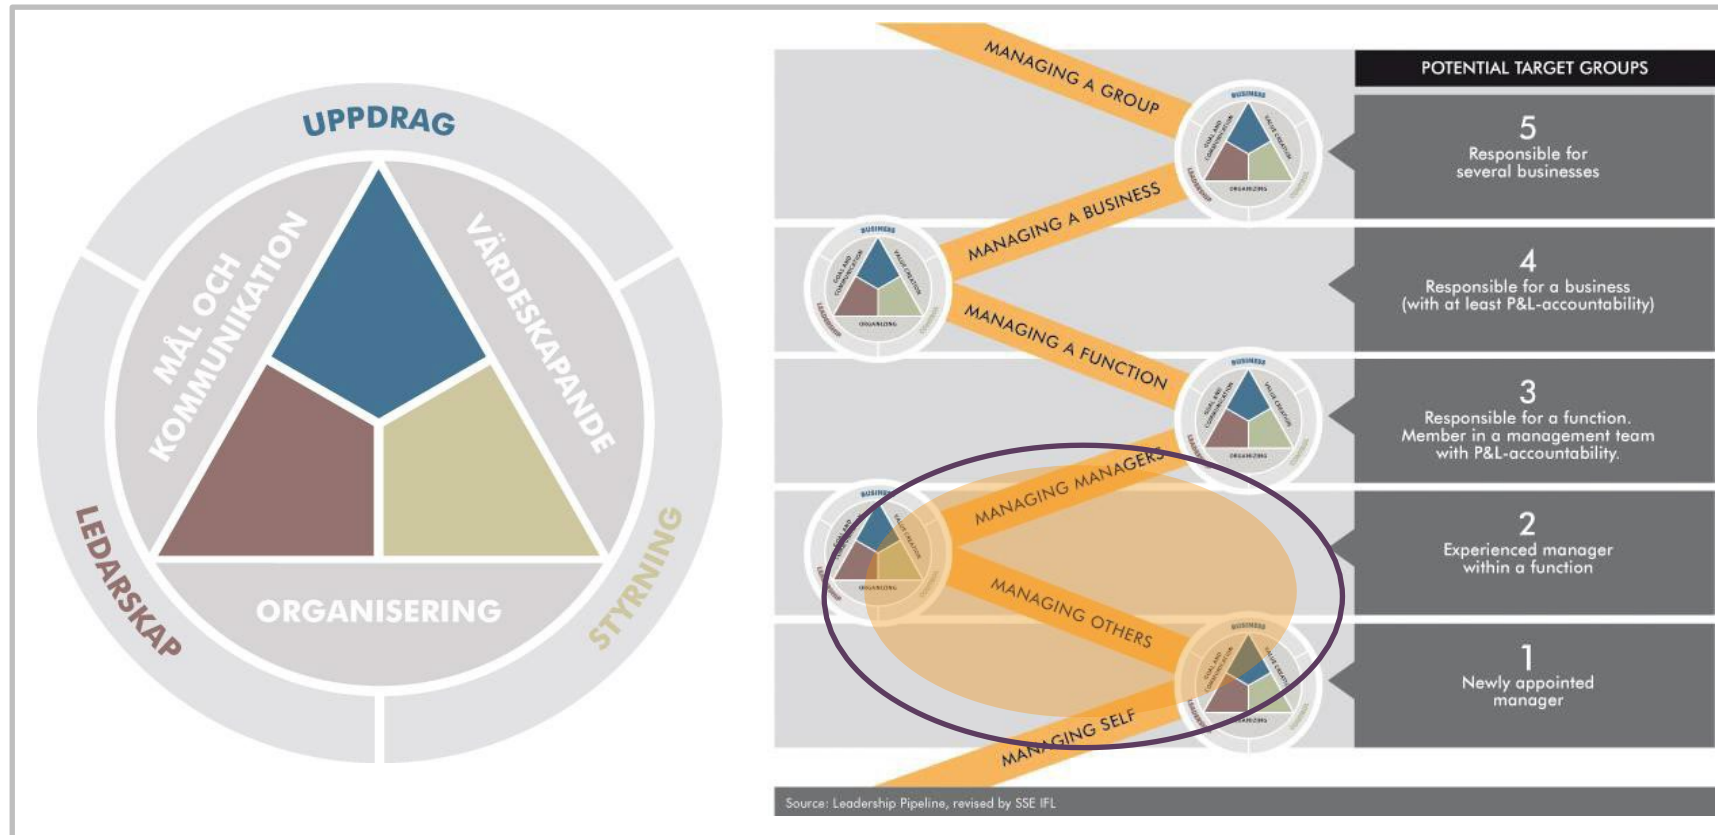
UPPDRAG

MÅL OCH KOMMUNIKATION

VÄRDESKAPANDE

ORGANISERING

LEDARSKAP

STYRNING

MANAGING A GROUP

MANAGING A BUSINESS

MANAGING A FUNCTION

MANAGING MANAGERS

MANAGING OTHERS

MANAGING SELF

POTENTIAL TARGET GROUPS

5
Responsible for several businesses

4
Responsible for a business (with at least P&L-accountability)

3
Responsible for a function. Member in a management team with P&L-accountability.

2
Experienced manager within a function

1
Newly appointed manager

Source: Leadership Pipeline, revised by SSE IFL